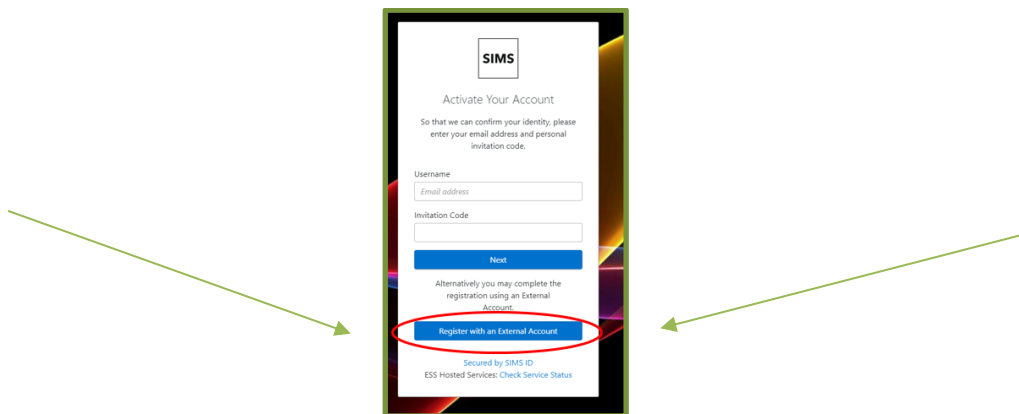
SIMS

Activate Your Account

So that we can confirm your identity, please enter your email address and personal invitation code.

Username

Email address

Invitation Code

Next

Alternatively you may complete the registration using an External Account.

Register with an External Account

Secured by SIMS ID

ESS Hosted Services: Check Service Status